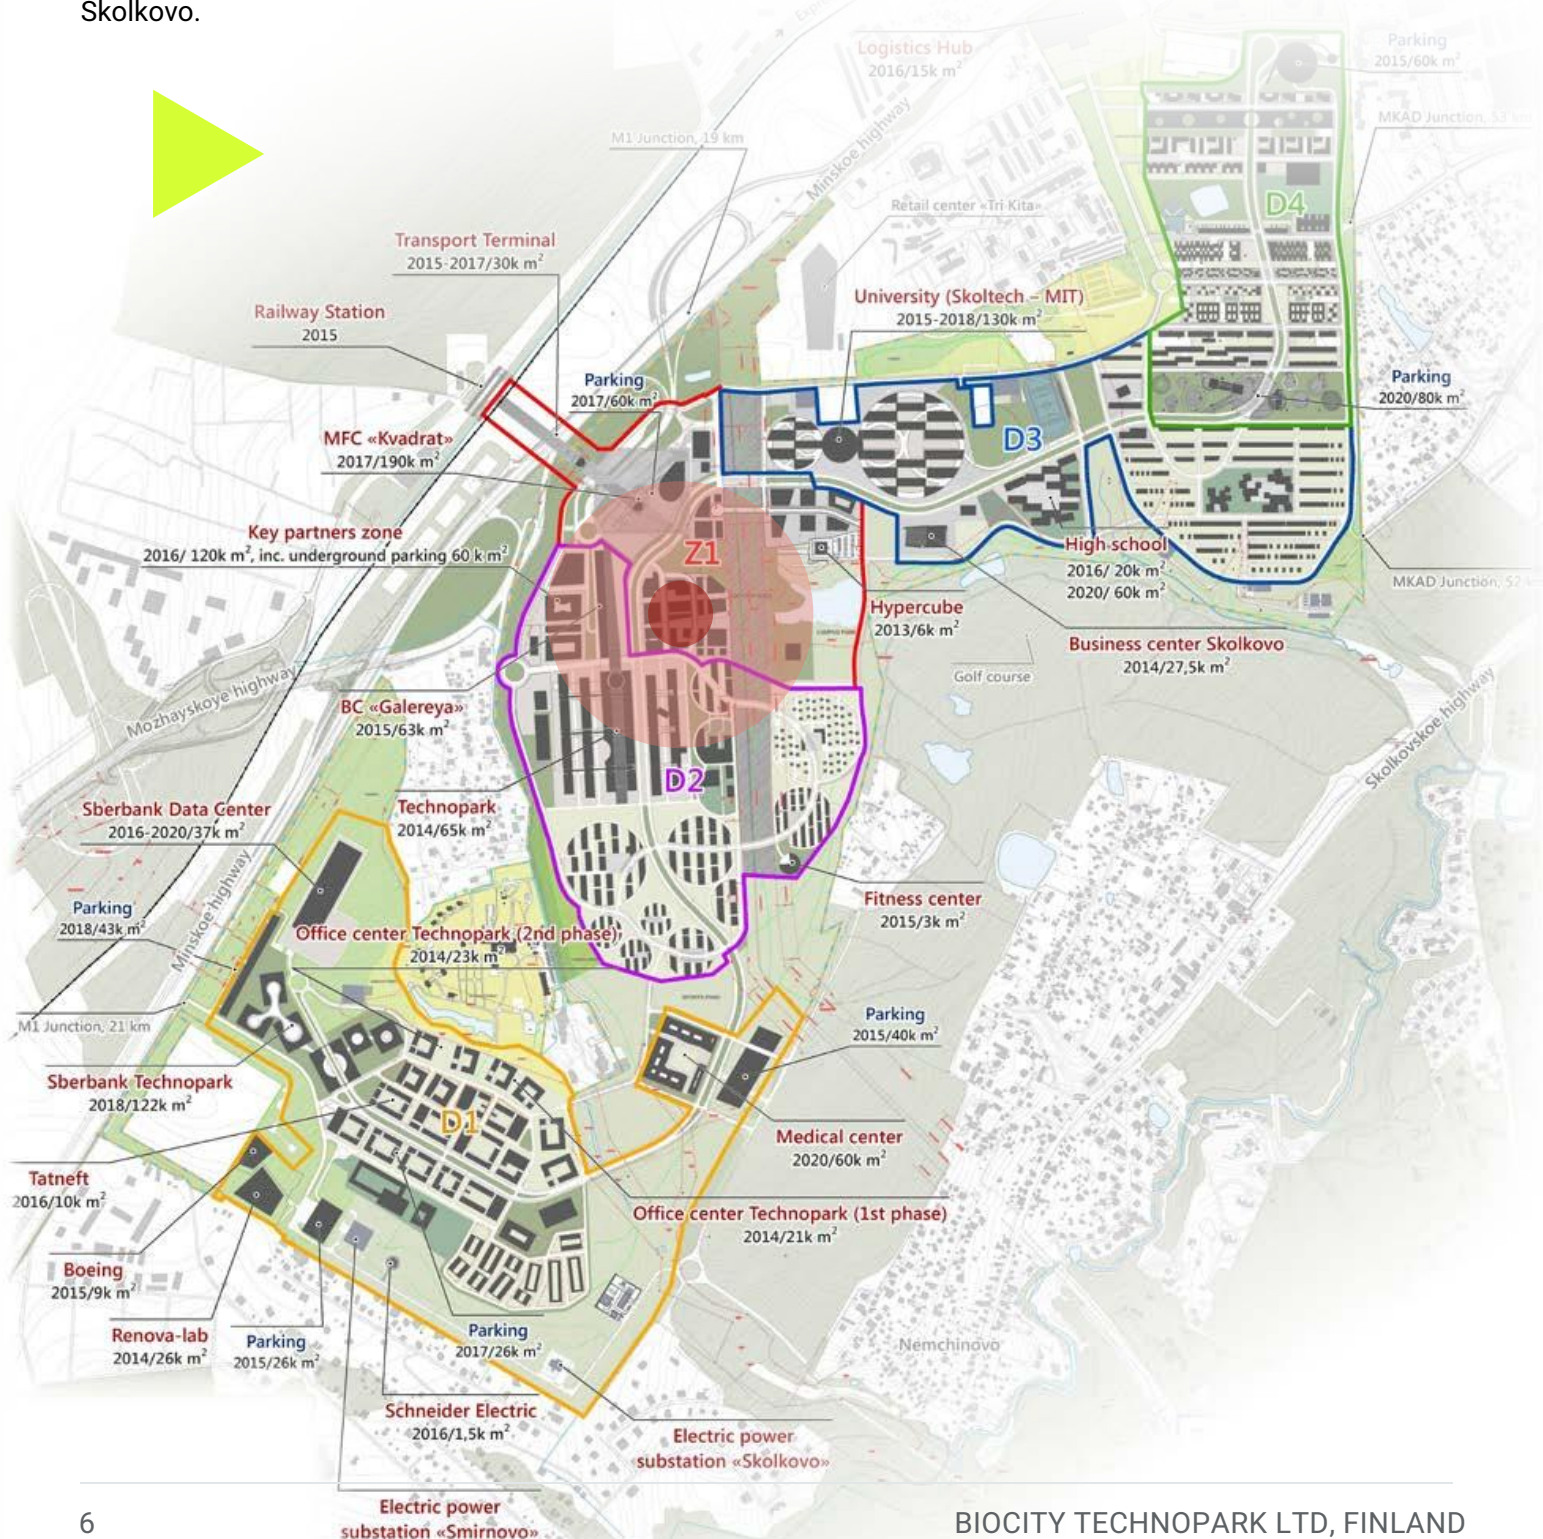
Skolkovo.

Logistics Hub
2016/15k m$^2$

Parking
2015/60k m$^2$

MKAD Junction, 53 km

M1 Junction, 19 km

Minskoe highway

Retail center «Tri Kita»

D4

Transport Terminal
2015-2017/30k m$^2$

Railway Station
2015

University (Skoltech – MIT)
2015-2018/130k m$^2$

Parking
2017/60k m$^2$

Parking
2020/80k m$^2$

D3

MFC «Kvadrat»
2017/190k m$^2$

Key partners zone
2016/ 120k m$^2$, inc. underground parking 60 k m$^2$

Z1

High school
2016/ 20k m$^2$
2020/ 60k m$^2$

MKAD Junction, 52 km

Hypercube
2013/6k m$^2$

Business center Skolkovo
2014/27,5k m$^2$

Golf course

Mozhayskoye highway

BC «Galereya»
2015/63k m$^2$

Skolkovskoe highway

D2

Sberbank Data Center
2016-2020/37k m$^2$

Technopark
2014/65k m$^2$

Fitness center
2015/3k m$^2$

Parking
2018/43k m$^2$

Minskoe highway

Office center Technopark (2nd phase)
2014/23k m$^2$

M1 Junction, 21 km

Parking
2015/40k m$^2$

Sberbank Technopark
2018/122k m$^2$

D1

Medical center
2020/60k m$^2$

Tatneft
2016/10k m$^2$

Office center Technopark (1st phase)
2014/21k m$^2$

Boeing
2015/9k m$^2$

Renova-lab
2014/26k m$^2$

Parking
2015/26k m$^2$

Parking
2017/26k m$^2$

Nemchinovo

Schneider Electric
2016/1,5k m$^2$

Electric power
substation «Skolkovo»

Electric power
substation «Smirnovo»

6

BIOCITY TECHNOPARK LTD, FINLAND